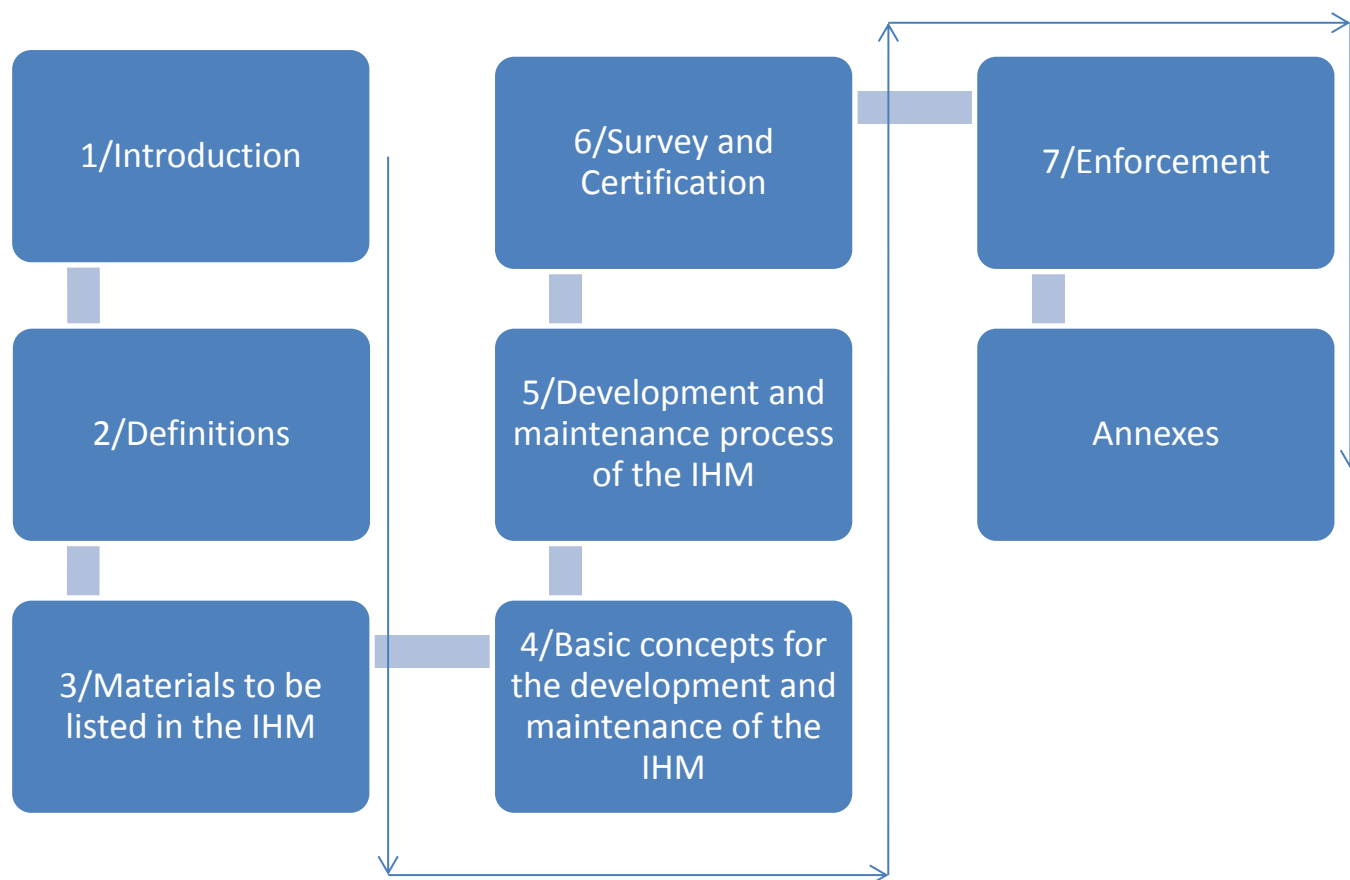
1/Introduction

2/Definitions

3/Materials to be listed in the IHM

4/Basic concepts for the development and maintenance of the IHM

5/Development and maintenance process of the IHM

6/Survey and Certification

7/Enforcement

Annexes